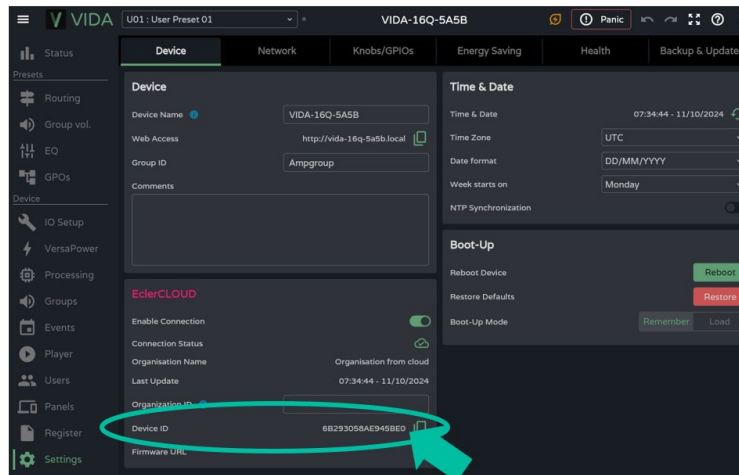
VIDA
U01 : User Preset 01
VIDA-16Q-5A5B
Panic

Status
Presets
Routing
Group vol.
EQ
GPOs
Device
IO Setup
VersaPower
Processing
Groups
Events
Player
Users
Panels
Register
Settings

Device
Network
Knobs/GPIOs
Energy Saving
Health
Backup & Update

Device
Device Name
VIDA-16Q-5A5B
Web Access
http://vida-16q-5a5b.local
Group ID
Ampgroup
Comments

EclerCLOUD
Enable Connection
Connection Status
Organisation Name
Organisation from cloud
Last Update
07:34:44 - 11/10/2024
Organization ID
Device ID
6B293058AE945BE0
Firmware URL

Time & Date
Time & Date
07:34:44 - 11/10/2024
Time Zone
UTC
Date format
DD/MM/YYYY
Week starts on
Monday
NTP Synchronization

Boot-Up
Reboot Device
Reboot
Restore Defaults
Restore
Boot-Up Mode
Remember
Load